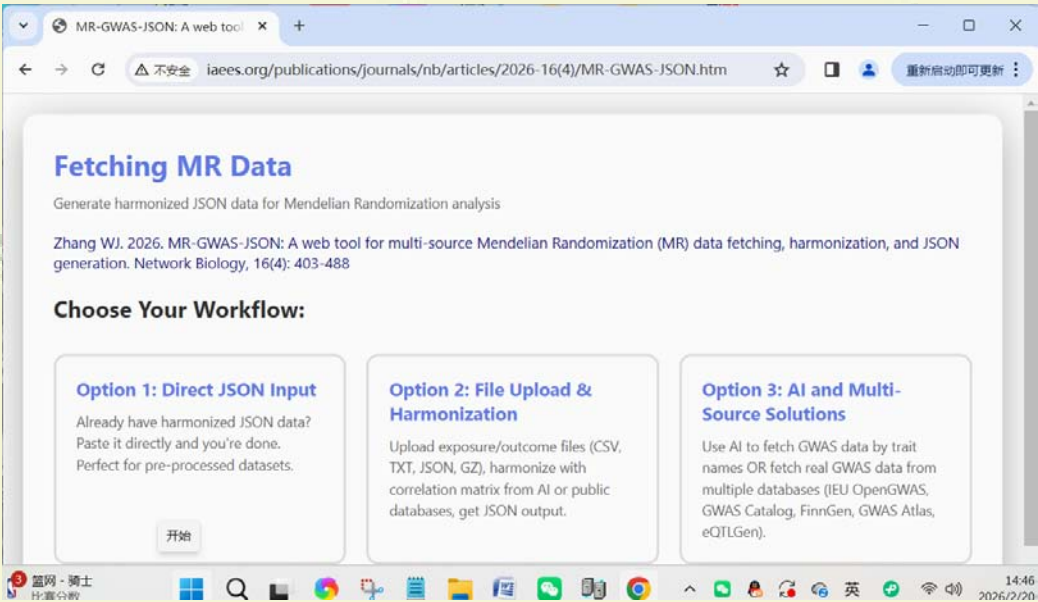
MR-GWAS-JSON: A web tool ×
+
不安全 iaees.org/publications/journals/nb/articles/2026-16(4)/MR-GWAS-JSON.htm
重新启动即可更新

Fetching MR Data

Generate harmonized JSON data for Mendelian Randomization analysis

Zhang WJ. 2026. MR-GWAS-JSON: A web tool for multi-source Mendelian Randomization (MR) data fetching, harmonization, and JSON generation. Network Biology, 16(4): 403-488

Choose Your Workflow:

Option 1: Direct JSON Input

Already have harmonized JSON data? Paste it directly and you're done. Perfect for pre-processed datasets.

开始

Option 2: File Upload & Harmonization

Upload exposure/outcome files (CSV, TXT, JSON, GZ), harmonize with correlation matrix from AI or public databases, get JSON output.

Option 3: AI and Multi-Source Solutions

Use AI to fetch GWAS data by trait names OR fetch real GWAS data from multiple databases (IEU OpenGWAS, GWAS Catalog, FinnGen, GWAS Atlas, eQTLGen).

3 篮网 - 骑士 比赛分数
英
14:46 2026/2/20